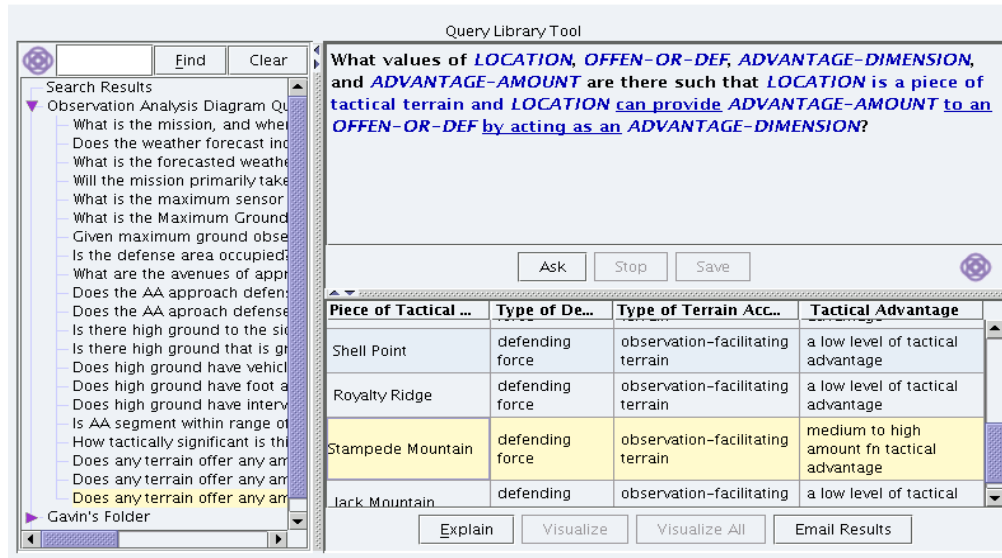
Query Library Tool

Find | Clear

Search Results
Observation Analysis Diagram Qu
What is the mission, and wher
Does the weather forecast inc
What is the forecasted weathe
Will the mission primarily take
What is the maximum sensor
What is the Maximum Ground
Given maximum ground obse
Is the defense area occupied?
What are the avenues of appr
Does the AA approach defens
Does the AA aproach defense
Is there high ground to the sid
Is there high ground that is gr
Does high ground have vehicl
Does high ground have foot a
Does high ground have interv
Is AA segment within range of
How tactically significant is thi
Does any terrain offer any am
Does any terrain offer any am
Does any terrain offer any am
Gavin's Folder

What values of LOCATION, OFFEN-OR-DEF, ADVANTAGE-DIMENSION, and ADVANTAGE-AMOUNT are there such that LOCATION is a piece of tactical terrain and LOCATION can provide ADVANTAGE-AMOUNT to an OFFEN-OR-DEF by acting as an ADVANTAGE-DIMENSION?

Ask | Stop | Save

| Piece of Tactical ... | Type of De... | Type of Terrain Acc... | Tactical Advantage |
|---|---|---|---|
| Shell Point | defending force | observation-facilitating terrain | a low level of tactical advantage |
| Royalty Ridge | defending force | observation-facilitating terrain | a low level of tactical advantage |
| Stampede Mountain | defending force | observation-facilitating terrain | medium to high amount fn tactical advantage |
| Jack Mountain | defending | observation-facilitating | a low level of tactical |

Explain | Visualize | Visualize All | Email Results